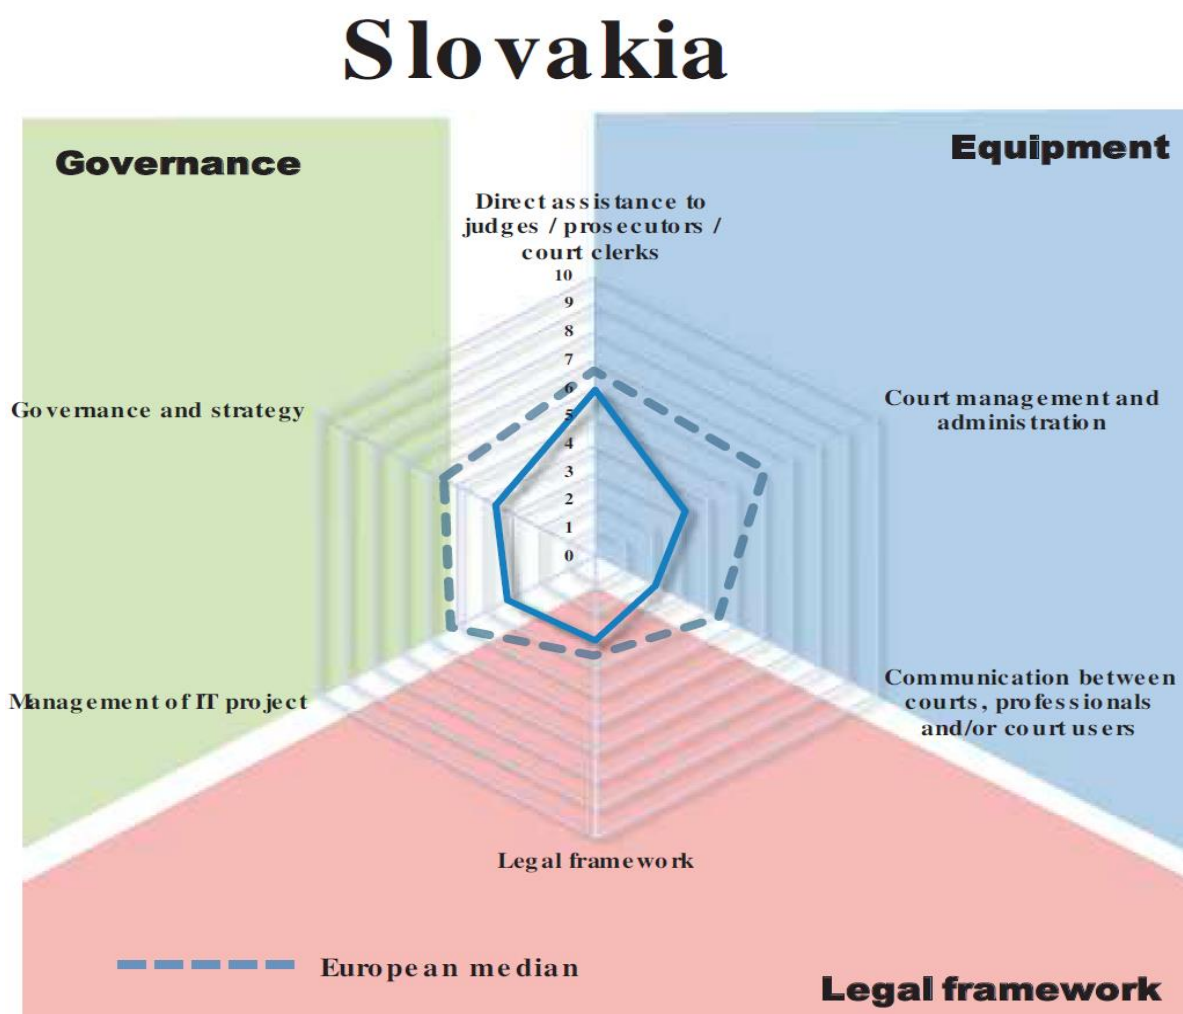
Slovakia

Governance

Equipment

Direct assistance to judges / prosecutors / court clerks

10
9
8
7
6
5
4
3
2
1
0

Court management and administration

Governance and strategy

Communication between courts, professionals and/or court users

Management of IT project

Legal framework

European median

Legal framework